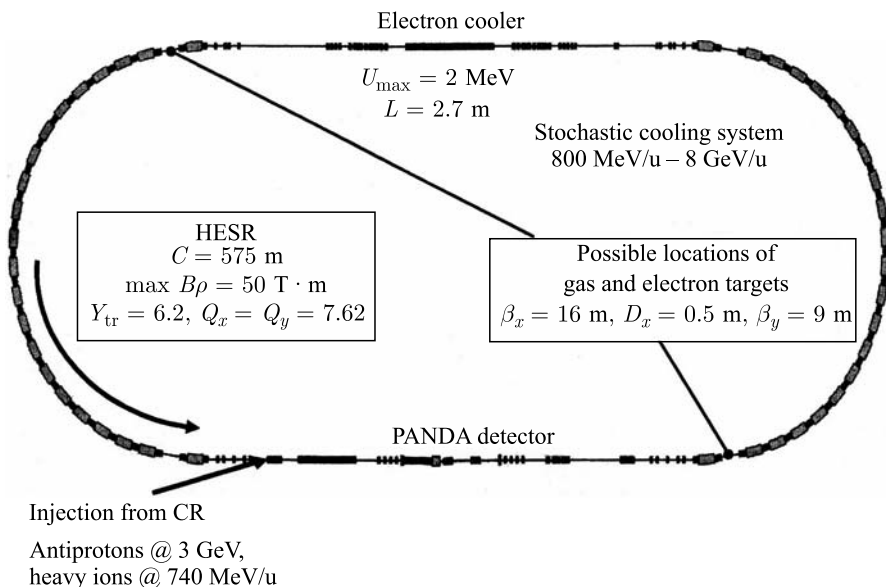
Electron cooler

$U_{\max} = 2$ MeV
$L = 2.7$ m

Stochastic cooling system
800 MeV/u – 8 GeV/u

HESR
$C = 575$ m
max $B\rho = 50$ T · m
$Y_{\text{tr}} = 6.2$, $Q_x = Q_y = 7.62$

Possible locations of
gas and electron targets
$\beta_x = 16$ m, $D_x = 0.5$ m, $\beta_y = 9$ m

PANDA detector

Injection from CR

Antiprotons @ 3 GeV,
heavy ions @ 740 MeV/u